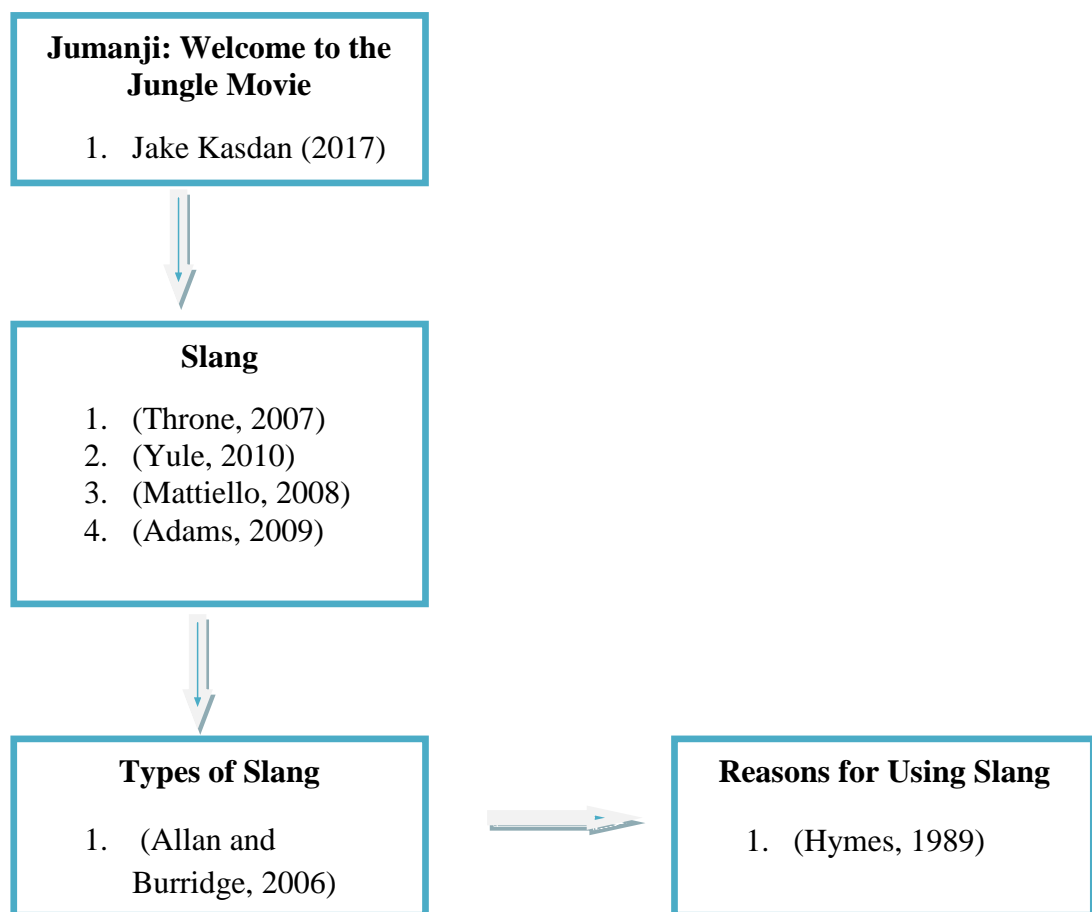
**Jumanji: Welcome to the Jungle Movie**

1. Jake Kasdan (2017)

**Slang**

1. (Throne, 2007)
2. (Yule, 2010)
3. (Mattiello, 2008)
4. (Adams, 2009)

**Types of Slang**

1. (Allan and Burridge, 2006)

**Reasons for Using Slang**

1. (Hymes, 1989)